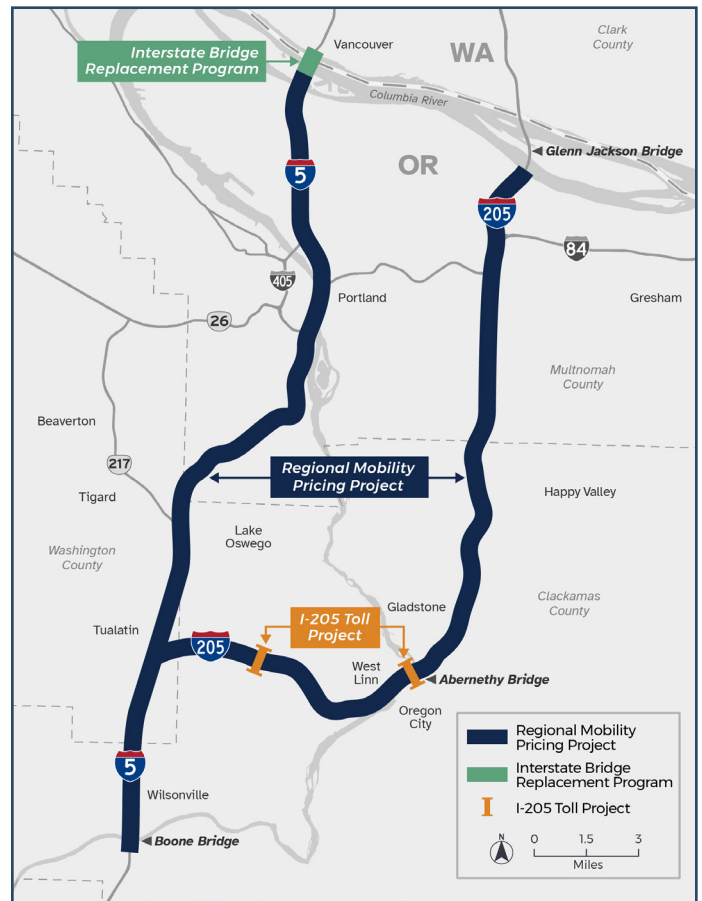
Interstate Bridge Replacement Program

Vancouver

WA

Clark County

Columbia River

Glenn Jackson Bridge

OR

5

205

84

405

Portland

Gresham

26

Multnomah County

Beaverton

217

Regional Mobility Pricing Project

Tigard

Happy Valley

Lake Oswego

Washington County

Clackamas County

Gladstone

I-205 Toll Project

Tualatin

205

West Linn

Abernethy Bridge

Oregon City

5

Wilsonville

Boone Bridge

Regional Mobility Pricing Project

Interstate Bridge Replacement Program

I-205 Toll Project

N

0 1.5 3

Miles